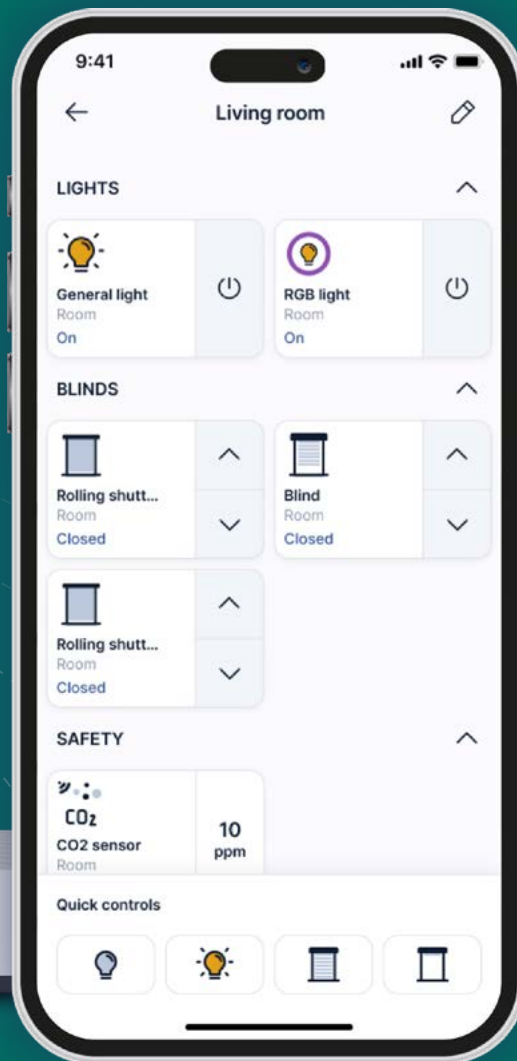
9:41

Living room

LIGHTS

General light
Room
On

RGB light
Room
On

BLINDS

Rolling shutt...
Room
Closed

Blind
Room
Closed

Rolling shutt...
Room
Closed

SAFETY

$CO_2$
CO2 sensor
Room

10
ppm

Quick controls